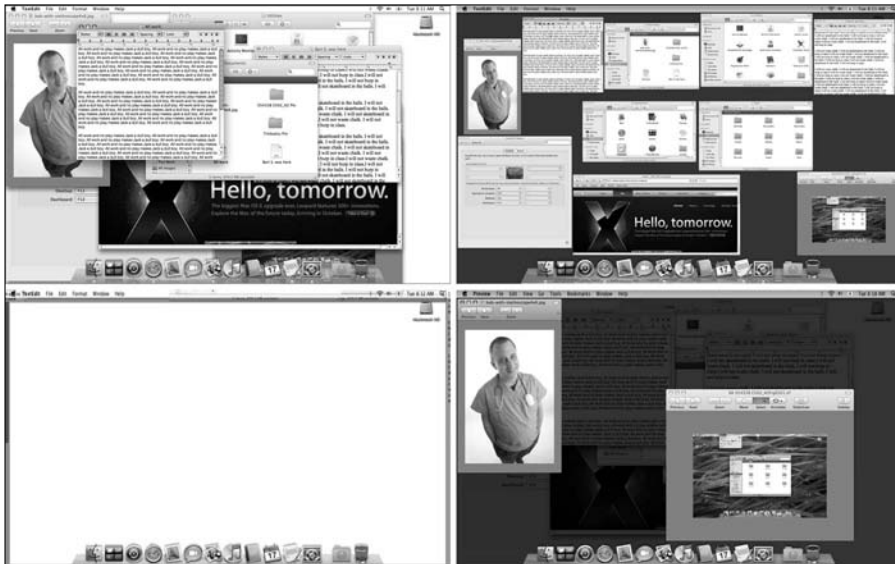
TextEdit File Edit Format Window Help

Tue 8:11 AM

Macintosh HD

Hello, tomorrow.

The biggest Mac OS X upgrade ever. Leopard features 300+ innovations. Explore the Mac of the future today. Arriving in October.

TextEdit File Edit Format Window Help

Hello, tomorrow.

TextEdit File Edit Format Window Help

Tue 8:12 AM

Macintosh HD

Preview File Edit View Go Tools Bookmarks Window Help

Tue 8:13 AM